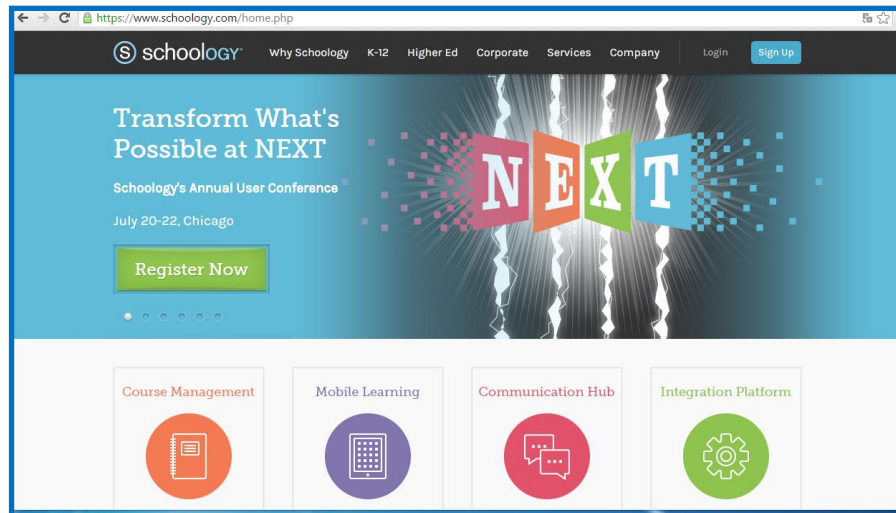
https://www.schoology.com/home.php

schoology

Why Schoology K-12 Higher Ed Corporate Services Company Login Sign Up

Transform What's Possible at NEXT

Schoology's Annual User Conference

July 20-22, Chicago

Register Now

NEXT

Course Management

Mobile Learning

Communication Hub

Integration Platform